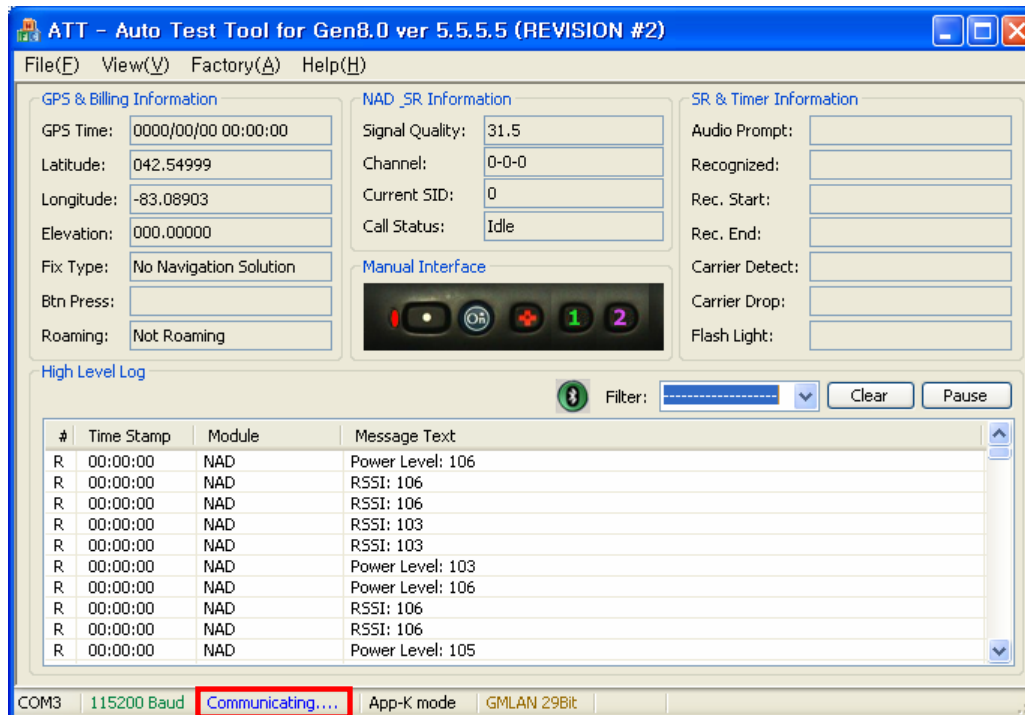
ATT - Auto Test Tool for Gen8.0 ver 5.5.5.5 (REVISION #2)

File(F) View(V) Factory(A) Help(H)

GPS & Billing Information
GPS Time: 0000/00/00 00:00:00
Latitude: 042.54999
Longitude: -83.08903
Elevation: 000.00000
Fix Type: No Navigation Solution
Btn Press:
Roaming: Not Roaming

NAD _SR Information
Signal Quality: 31.5
Channel: 0-0-0
Current SID: 0
Call Status: Idle

Manual Interface
1 2

SR & Timer Information
Audio Prompt:
Recognized:
Rec. Start:
Rec. End:
Carrier Detect:
Carrier Drop:
Flash Light:

High Level Log
Filter: ------------------ Clear Pause

| # | Time Stamp | Module | Message Text |
|---|---|---|---|
| R | 00:00:00 | NAD | Power Level: 106 |
| R | 00:00:00 | NAD | RSSI: 106 |
| R | 00:00:00 | NAD | RSSI: 106 |
| R | 00:00:00 | NAD | RSSI: 103 |
| R | 00:00:00 | NAD | RSSI: 103 |
| R | 00:00:00 | NAD | Power Level: 103 |
| R | 00:00:00 | NAD | Power Level: 106 |
| R | 00:00:00 | NAD | RSSI: 106 |
| R | 00:00:00 | NAD | RSSI: 106 |
| R | 00:00:00 | NAD | Power Level: 105 |

COM3 115200 Baud Communicating.... App-K mode GMLAN 29Bit